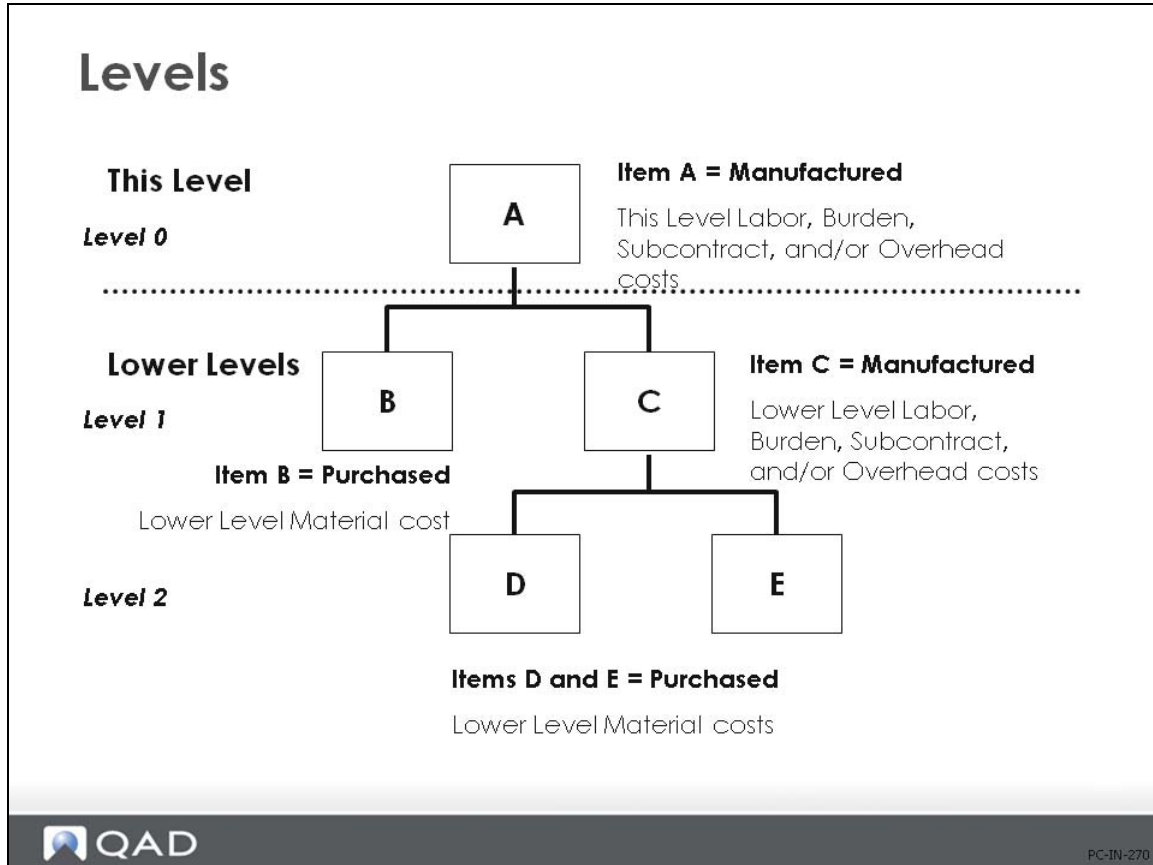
Levels

This Level

Level 0

A

Item A = Manufactured

This Level Labor, Burden, Subcontract, and/or Overhead costs

Lower Levels

Level 1

B

C

Item C = Manufactured

Lower Level Labor, Burden, Subcontract, and/or Overhead costs

Item B = Purchased

Lower Level Material cost

Level 2

D

E

Items D and E = Purchased

Lower Level Material costs

QAD

PC-IN-270